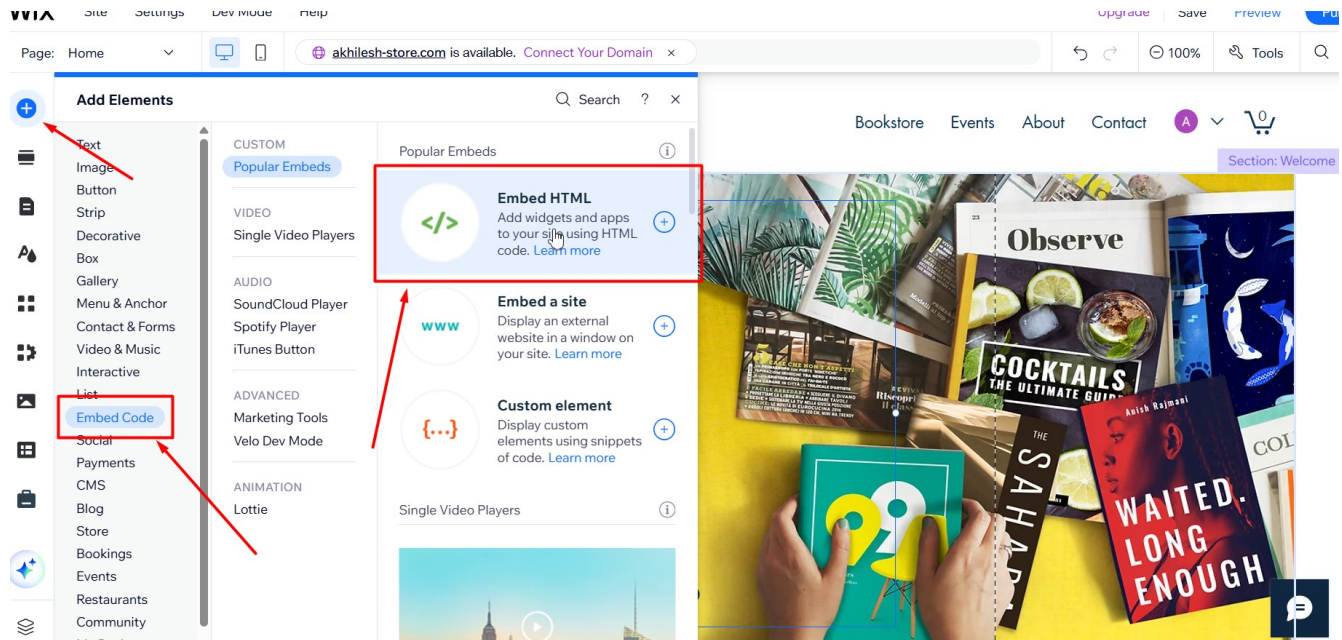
WIX Site Settings Dev Mode Help Upgrade Save Preview Pu

Page: Home akhilesh-store.com is available. Connect Your Domain × 100% Tools

Add Elements Search ? ×

Text
Image
Button
Strip
Decorative
Box
Gallery
Menu & Anchor
Contact & Forms
Video & Music
Interactive
List
Embed Code
Social
Payments
CMS
Blog
Store
Bookings
Events
Restaurants
Community

CUSTOM
Popular Embeds
VIDEO
Single Video Players
AUDIO
SoundCloud Player
Spotify Player
iTunes Button
ADVANCED
Marketing Tools
Velo Dev Mode
ANIMATION
Lottie

Popular Embeds

Embed HTML
Add widgets and apps to your site using HTML code. Learn more

www
Embed a site
Display an external website in a window on your site. Learn more

{...}
Custom element
Display custom elements using snippets of code. Learn more

Single Video Players

Bookstore Events About Contact A 0

Section: Welcome

Observe
COCKTAILS THE ULTIMATE GUIDE
THE SAHARA
Anish Rajmani
WAITED. LONG ENOUGH
COL